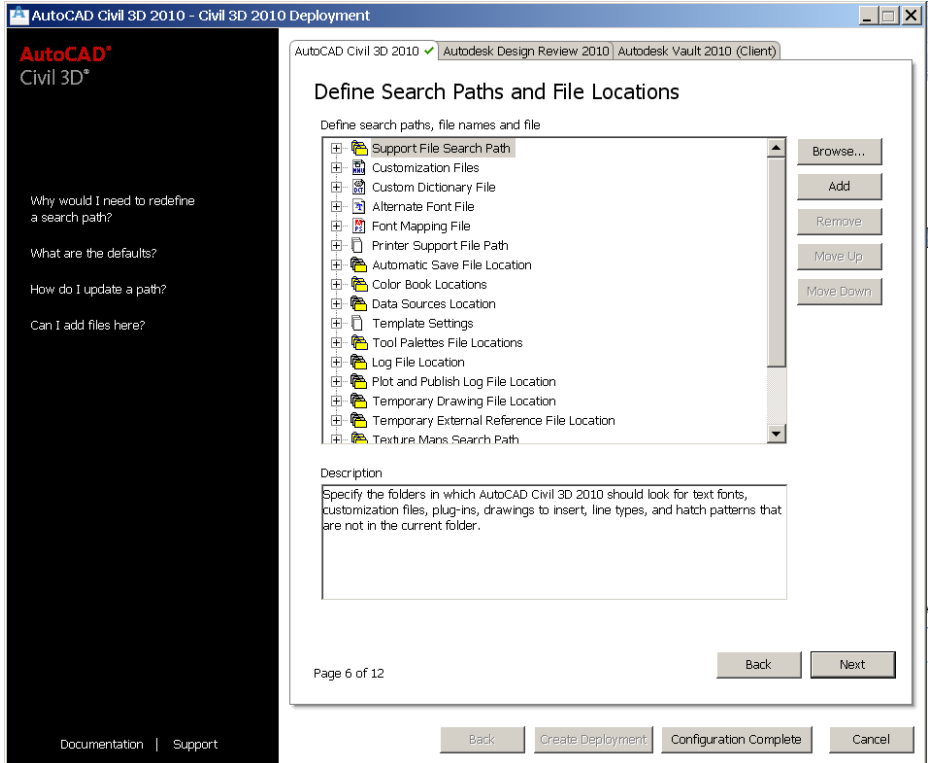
AutoCAD Civil 3D 2010 - Civil 3D 2010 Deployment

AutoCAD®
Civil 3D®

Why would I need to redefine a search path?

What are the defaults?

How do I update a path?

Can I add files here?

Documentation | Support

AutoCAD Civil 3D 2010 ✔ | Autodesk Design Review 2010 | Autodesk Vault 2010 (Client)

Define Search Paths and File Locations

Define search paths, file names and file

Support File Search Path
Customization Files
Custom Dictionary File
Alternate Font File
Font Mapping File
Printer Support File Path
Automatic Save File Location
Color Book Locations
Data Sources Location
Template Settings
Tool Palettes File Locations
Log File Location
Plot and Publish Log File Location
Temporary Drawing File Location
Temporary External Reference File Location
Texture Maps Search Path

Browse...
Add
Remove
Move Up
Move Down

Description

Specify the folders in which AutoCAD Civil 3D 2010 should look for text fonts, customization files, plug-ins, drawings to insert, line types, and hatch patterns that are not in the current folder.

Page 6 of 12

Back
Next

Back
Create Deployment
Configuration Complete
Cancel